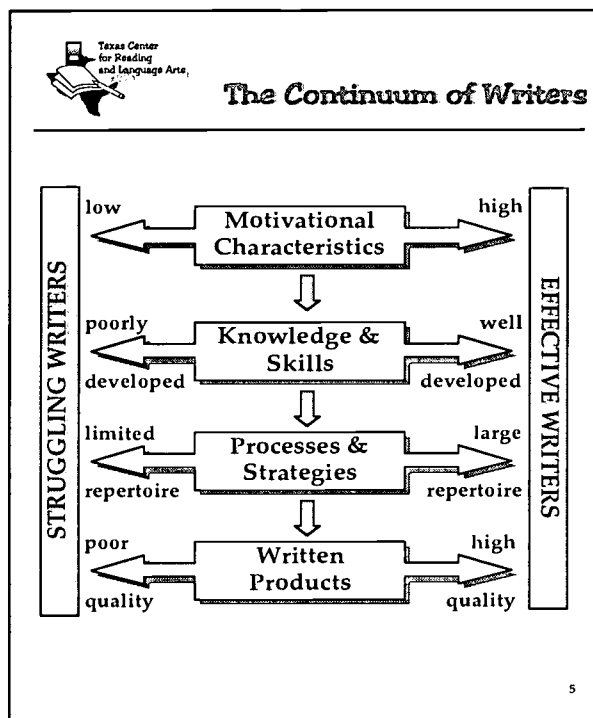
Texas Center for Reading and Language Arts

The Continuum of Writers

STRUGGLING WRITERS

low

Motivational Characteristics

high

poorly developed

Knowledge & Skills

well developed

limited repertoire

Processes & Strategies

large repertoire

poor quality

Written Products

high quality

EFFECTIVE WRITERS

5